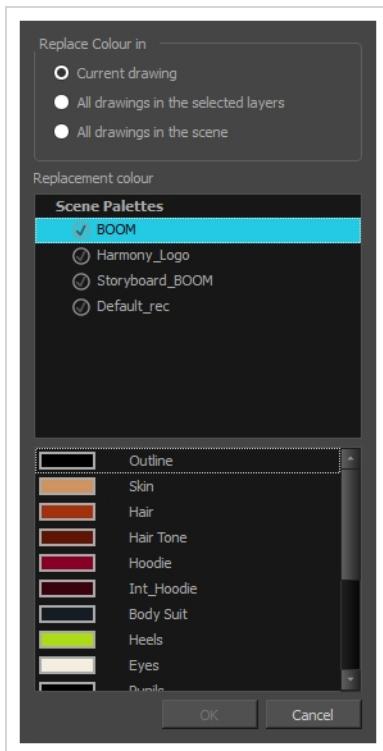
Replace Colour in

Current drawing

All drawings in the selected layers

All drawings in the scene

Replacement colour

Scene Palettes

BOOM

Harmony_Logo

Storyboard_BOOM

Default_rec

Outline

Skin

Hair

Hair Tone

Hoodie

Int_Hoodie

Body Suit

Heels

Eyes

Pupils

OK

Cancel